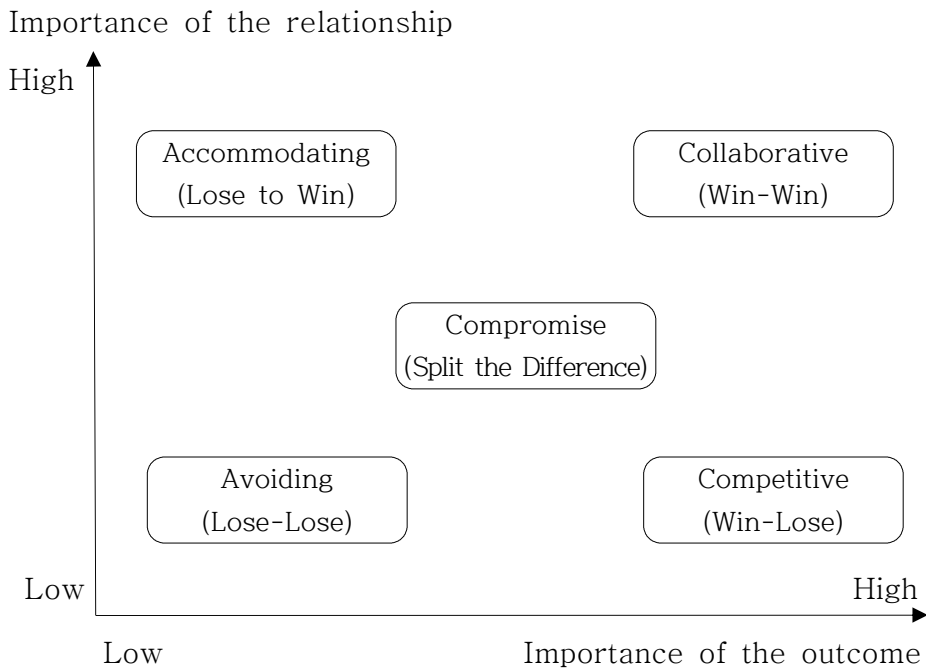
Importance of the relationship

High

Accommodating
(Lose to Win)

Collaborative
(Win-Win)

Compromise
(Split the Difference)

Avoiding
(Lose-Lose)

Competitive
(Win-Lose)

Low

High

Low

Importance of the outcome